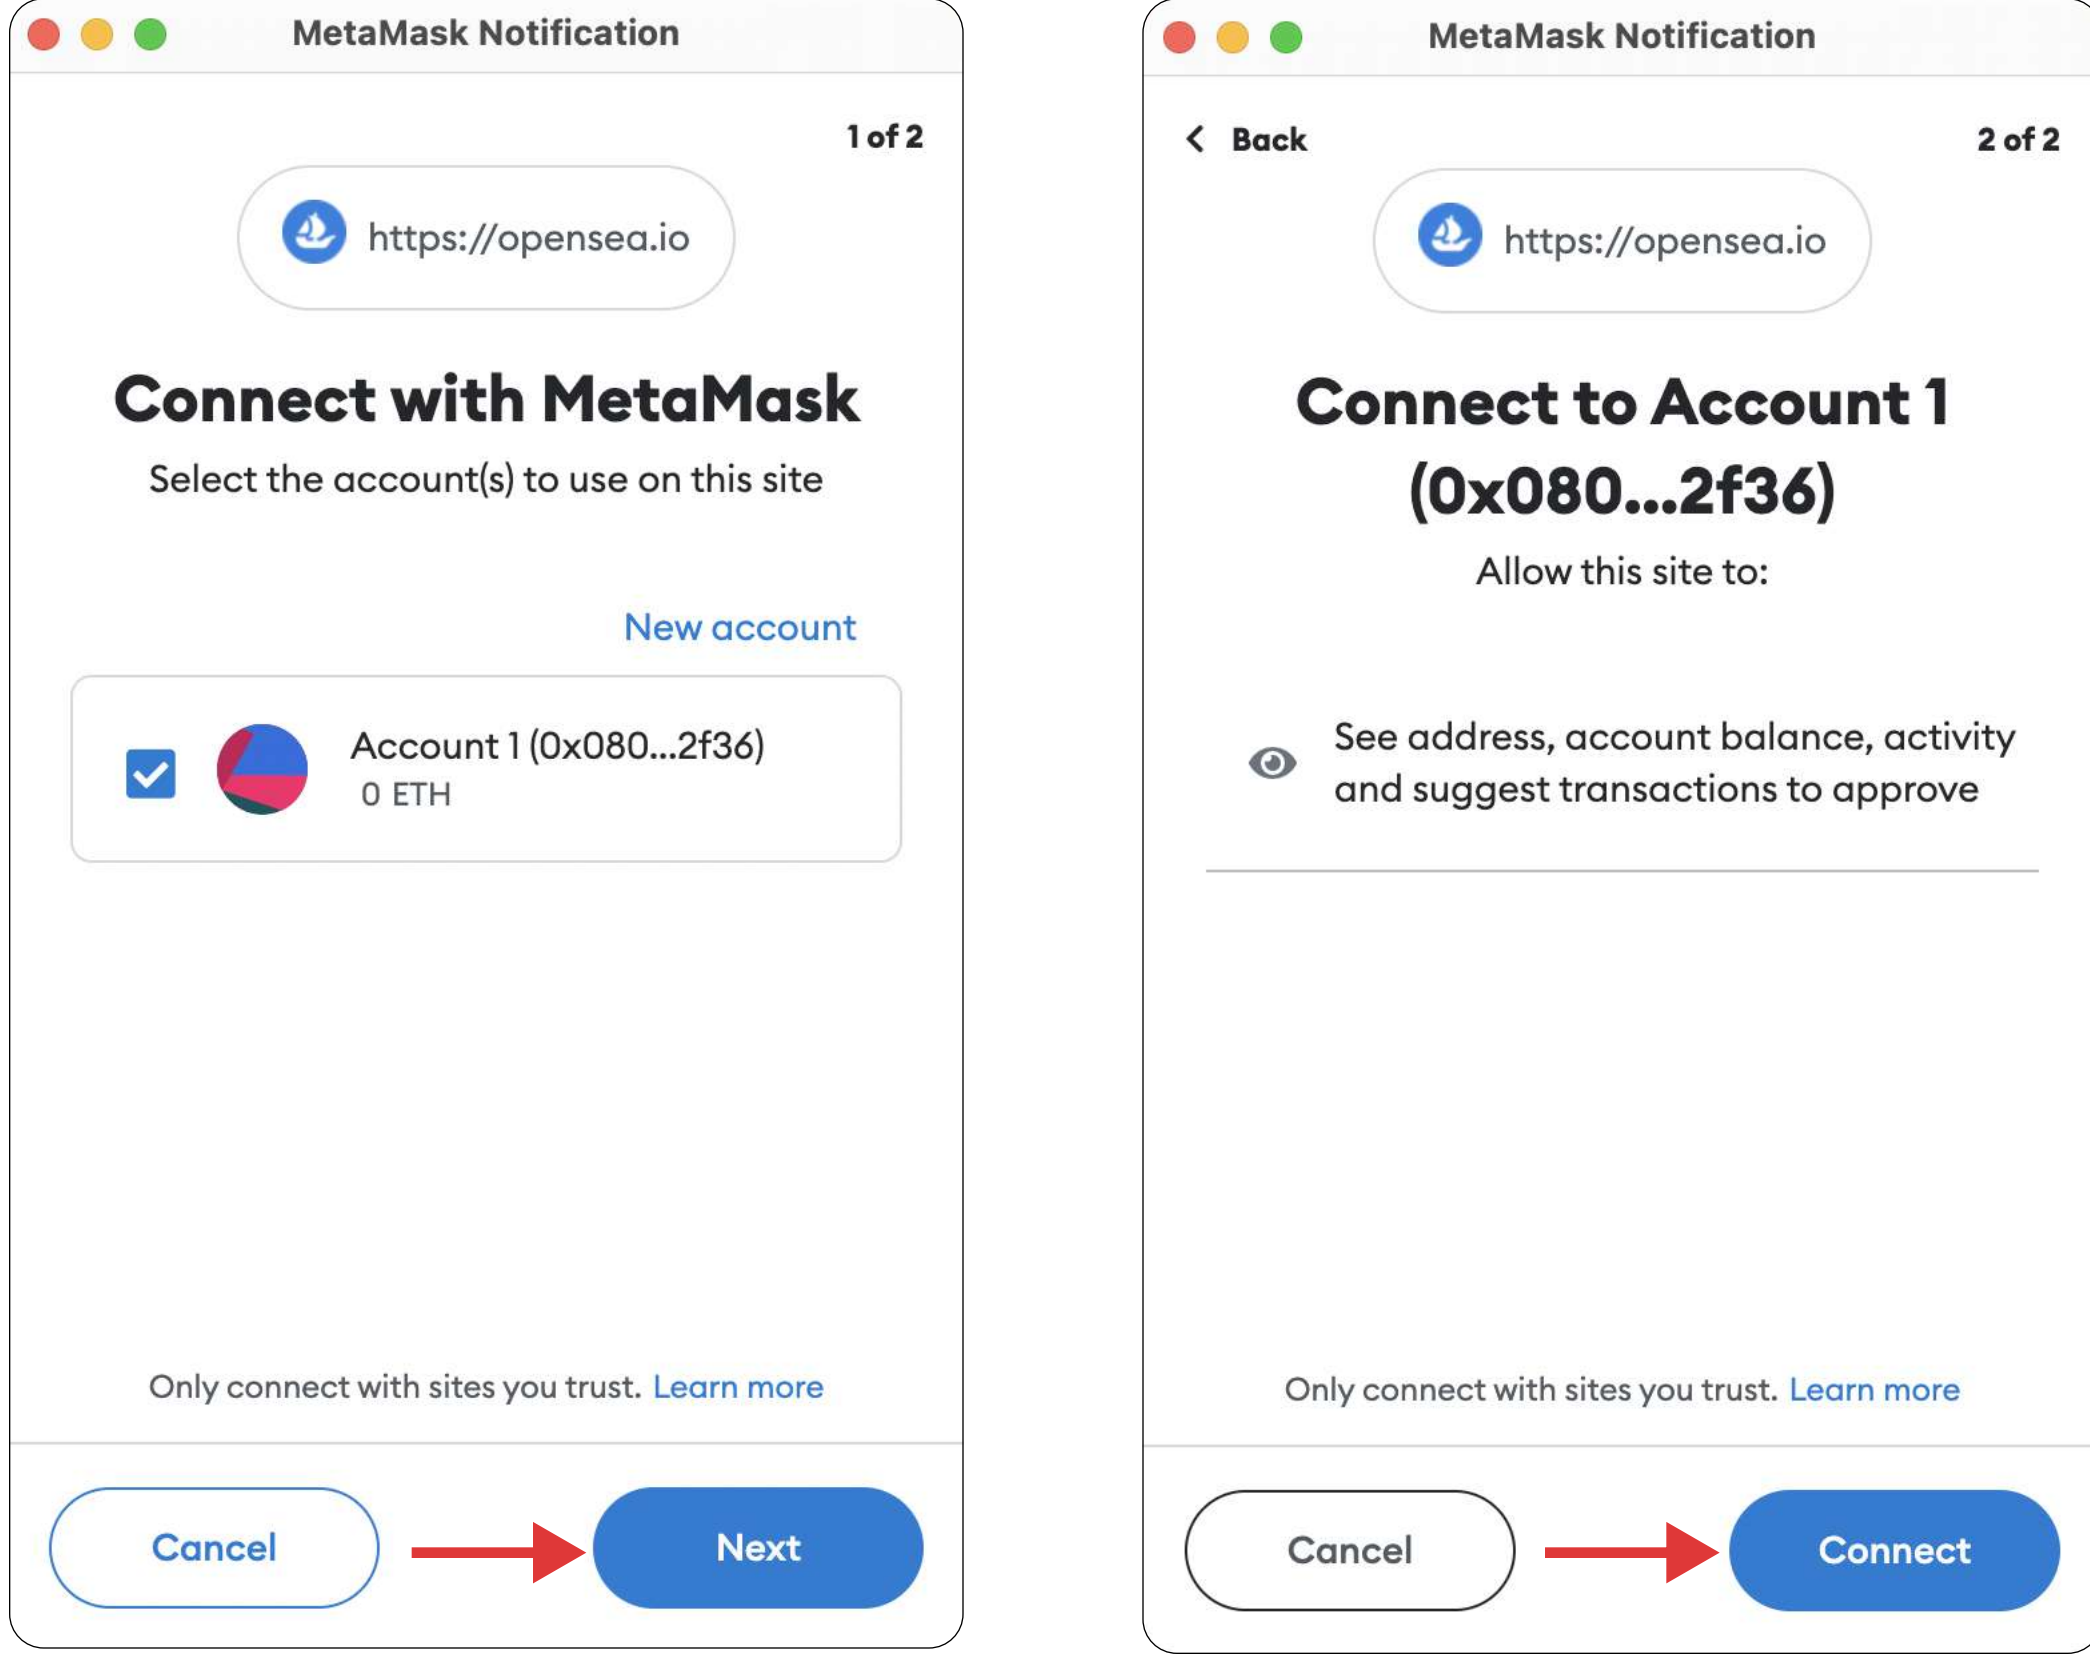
MetaMask Notification

1 of 2

https://opensea.io

Connect with MetaMask

Select the account(s) to use on this site

New account

Account 1 (0x080...2f36)
0 ETH

Only connect with sites you trust. Learn more

Cancel

Next

MetaMask Notification

Back

2 of 2

https://opensea.io

Connect to Account 1 (0x080...2f36)

Allow this site to:

See address, account balance, activity and suggest transactions to approve

Only connect with sites you trust. Learn more

Cancel

Connect